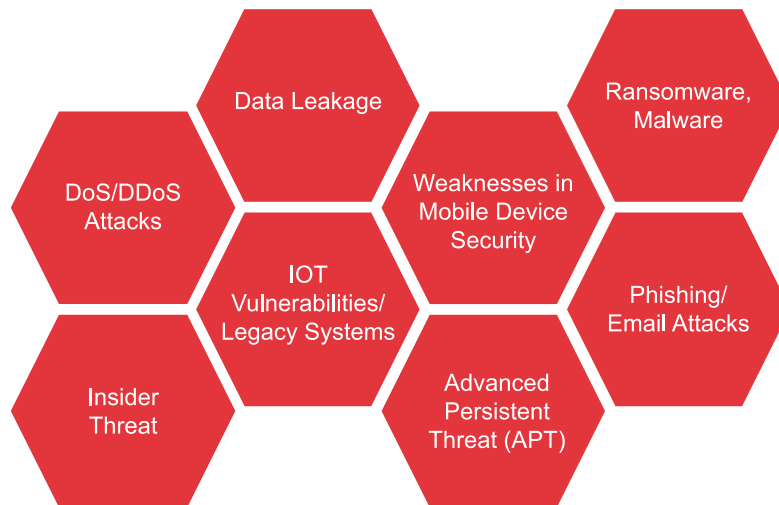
Data Leakage

Ransomware, Malware

DoS/DDoS Attacks

Weaknesses in Mobile Device Security

IOT Vulnerabilities/ Legacy Systems

Phishing/ Email Attacks

Insider Threat

Advanced Persistent Threat (APT)